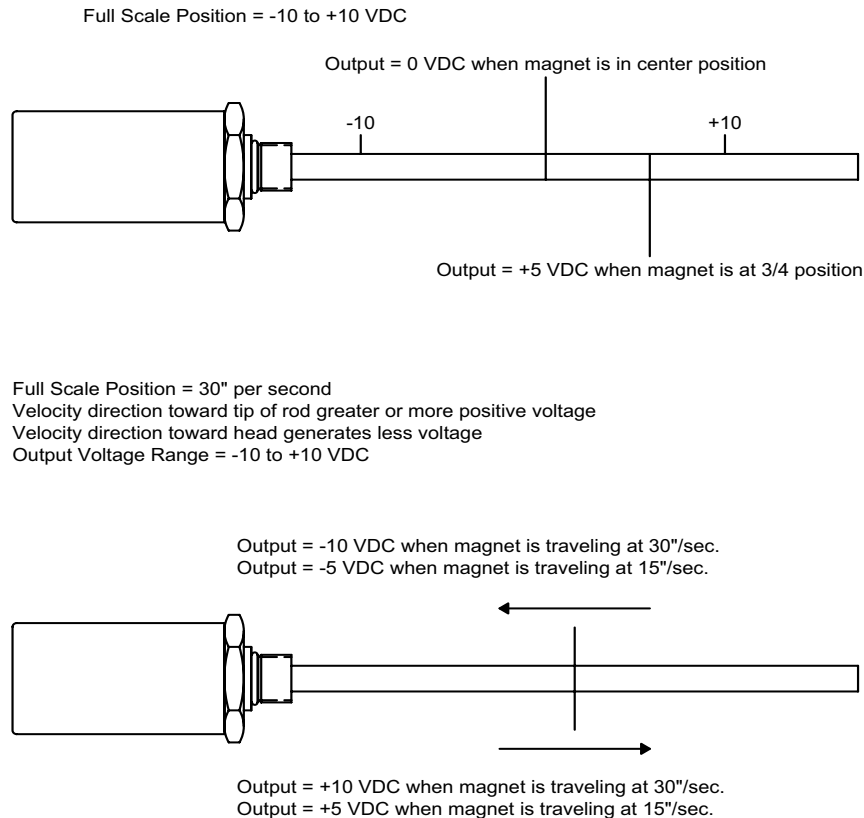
Full Scale Position = -10 to +10 VDC

Output = 0 VDC when magnet is in center position

-10

+10

Output = +5 VDC when magnet is at 3/4 position

Full Scale Position = 30" per second
Velocity direction toward tip of rod greater or more positive voltage
Velocity direction toward head generates less voltage
Output Voltage Range = -10 to +10 VDC

Output = -10 VDC when magnet is traveling at 30"/sec.
Output = -5 VDC when magnet is traveling at 15"/sec.

Output = +10 VDC when magnet is traveling at 30"/sec.
Output = +5 VDC when magnet is traveling at 15"/sec.